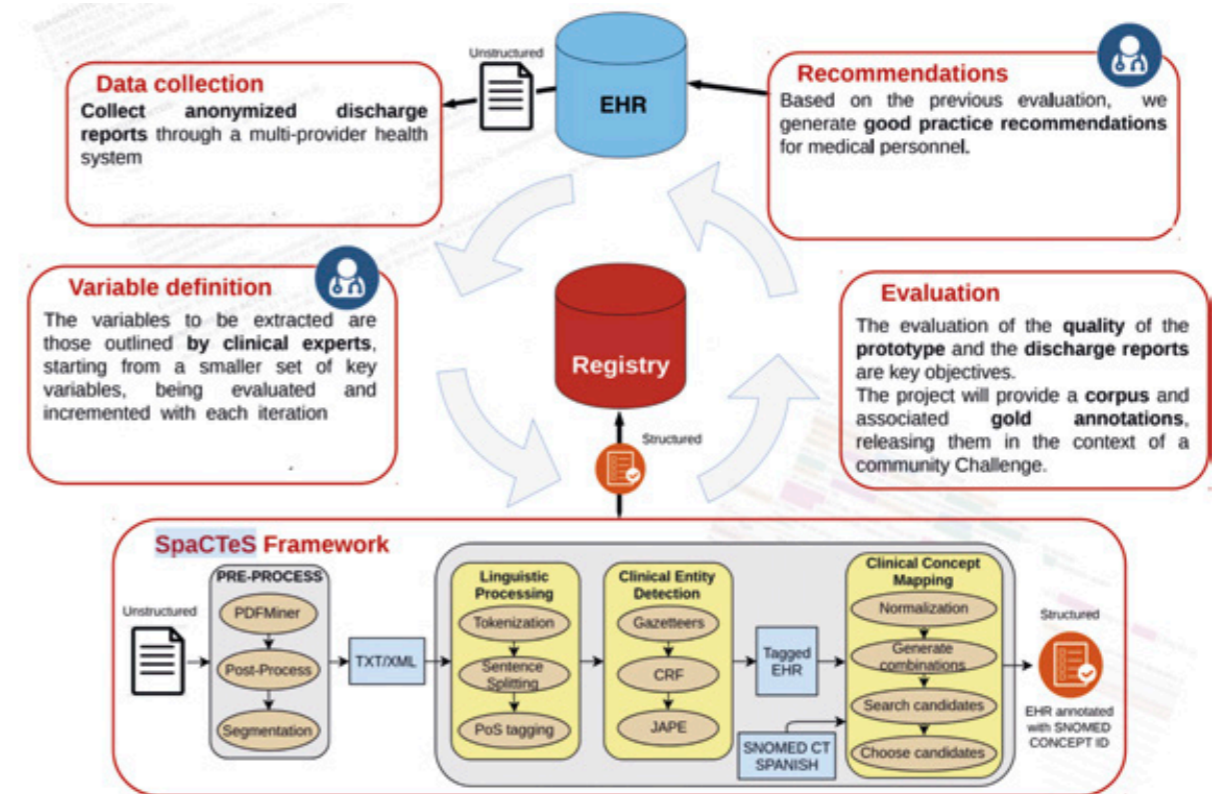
Unstructured

EHR

Data collection
Collect anonymized discharge reports through a multi-provider health system

Recommendations
Based on the previous evaluation, we generate good practice recommendations for medical personnel.

Variable definition
The variables to be extracted are those outlined by clinical experts, starting from a smaller set of key variables, being evaluated and incremented with each iteration

Registry

Structured

Evaluation
The evaluation of the quality of the prototype and the discharge reports are key objectives.
The project will provide a corpus and associated gold annotations, releasing them in the context of a community Challenge.

SpaCTeS Framework

Unstructured

PRE-PROCESS
PDFMiner
Post-Process
Segmentation

TXT/XML

Linguistic Processing
Tokenization
Sentence Splitting
PoS tagging

Clinical Entity Detection
Gazetteers
CRF
JAPE

Tagged EHR

SNOMED CT SPANISH

Clinical Concept Mapping
Normalization
Generate combinations
Search candidates
Choose candidates

Structured

EHR annotated with SNOMED CONCEPT ID